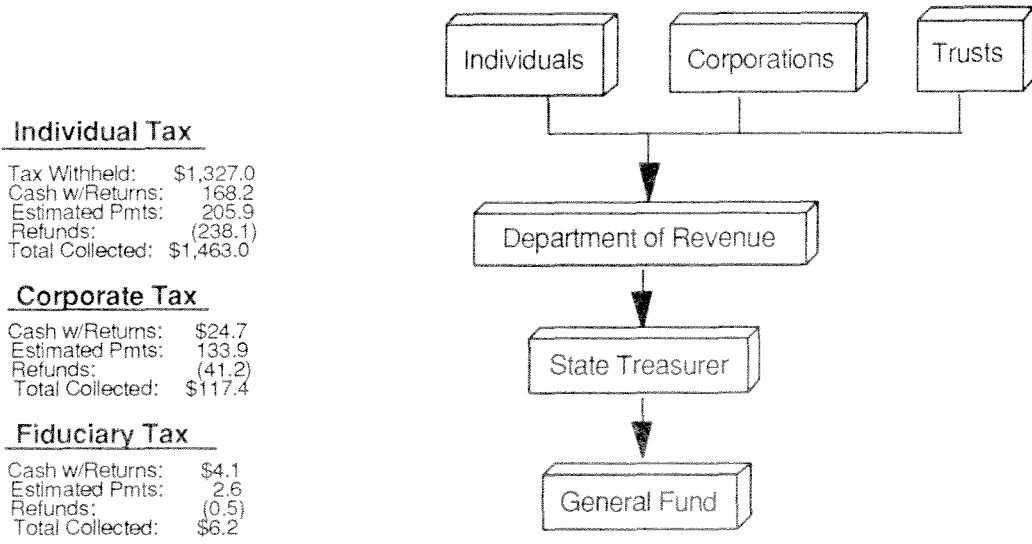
Individuals

Corporations

Trusts

Individual Tax

| | |
|---|---|
| Tax Withheld: | \$1,327.0 |
| Cash w/Returns: | 168.2 |
| Estimated Pmts: | 205.9 |
| Refunds: | (238.1) |
| Total Collected: | \$1,463.0 |

Corporate Tax

| | |
|---|---|
| Cash w/Returns: | \$24.7 |
| Estimated Pmts: | 133.9 |
| Refunds: | (41.2) |
| Total Collected: | \$117.4 |

Fiduciary Tax

| | |
|---|---|
| Cash w/Returns: | \$4.1 |
| Estimated Pmts: | 2.6 |
| Refunds: | (0.5) |
| Total Collected: | \$6.2 |

Department of Revenue

State Treasurer

General Fund